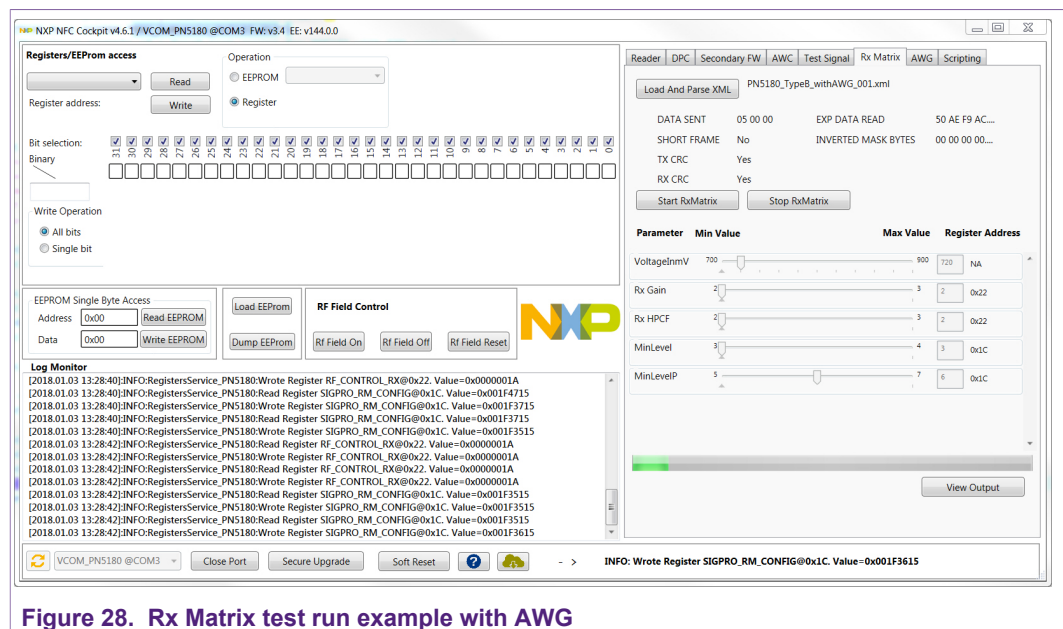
NXP NFC Cockpit v4.6.1 / VCOM_PN5180 @COM3 FW: v3.4 EE: v144.0.0

Registers/EEProm access

Read

Register address:

Write

Operation

EEPROM

Register

Bit selection:

31 30 29 28 27 26 25 24 23 22 21 20 19 18 17 16 15 14 13 12 11 10 9 8 7 6 5 4 3 2 1 0

Binary

Write Operation

All bits

Single bit

EEPROM Single Byte Access

Address 0x00 Read EEPROM

Data 0x00 Write EEPROM

Load EEProm

Dump EEProm

RF Field Control

Rf Field On Rf Field Off Rf Field Reset

Log Monitor

[2018.01.03 13:28:40]:INFO:RegistersService_PN5180:Wrote Register RF_CONTROL_RX@0x22. Value=0x0000001A
[2018.01.03 13:28:40]:INFO:RegistersService_PN5180:Read Register SIGPRO_RM_CONFIG@0x1C. Value=0x001F4715
[2018.01.03 13:28:40]:INFO:RegistersService_PN5180:Wrote Register SIGPRO_RM_CONFIG@0x1C. Value=0x001F3715
[2018.01.03 13:28:40]:INFO:RegistersService_PN5180:Read Register SIGPRO_RM_CONFIG@0x1C. Value=0x001F3715
[2018.01.03 13:28:40]:INFO:RegistersService_PN5180:Wrote Register SIGPRO_RM_CONFIG@0x1C. Value=0x001F3515
[2018.01.03 13:28:42]:INFO:RegistersService_PN5180:Read Register RF_CONTROL_RX@0x22. Value=0x0000001A
[2018.01.03 13:28:42]:INFO:RegistersService_PN5180:Wrote Register RF_CONTROL_RX@0x22. Value=0x0000001A
[2018.01.03 13:28:42]:INFO:RegistersService_PN5180:Read Register RF_CONTROL_RX@0x22. Value=0x0000001A
[2018.01.03 13:28:42]:INFO:RegistersService_PN5180:Wrote Register RF_CONTROL_RX@0x22. Value=0x0000001A
[2018.01.03 13:28:42]:INFO:RegistersService_PN5180:Read Register SIGPRO_RM_CONFIG@0x1C. Value=0x001F3515
[2018.01.03 13:28:42]:INFO:RegistersService_PN5180:Wrote Register SIGPRO_RM_CONFIG@0x1C. Value=0x001F3515
[2018.01.03 13:28:42]:INFO:RegistersService_PN5180:Read Register SIGPRO_RM_CONFIG@0x1C. Value=0x001F3515
[2018.01.03 13:28:42]:INFO:RegistersService_PN5180:Wrote Register SIGPRO_RM_CONFIG@0x1C. Value=0x001F3615

Reader | DPC | Secondary FW | AWC | Test Signal | Rx Matrix | AWG | Scripting

Load And Parse XML PN5180_TypeB_withAWG_001.xml

DATA SENT 05 00 00 EXP DATA READ 50 AE F9 AC....
SHORT FRAME No INVERTED MASK BYTES 00 00 00 00....
TX CRC Yes
RX CRC Yes

Start RxMatrix Stop RxMatrix

Parameter Min Value Max Value Register Address

VoltageInmV 700 900 720 NA
Rx Gain 2 3 2 0x22
Rx HPCF 2 3 2 0x22
MinLevel 3 4 3 0x1C
MinLevelP 5 7 6 0x1C

View Output

VCOM_PN5180 @COM3 Close Port Secure Upgrade Soft Reset

- > INFO: Wrote Register SIGPRO_RM_CONFIG@0x1C. Value=0x001F3615

Figure 28. Rx Matrix test run example with AWG